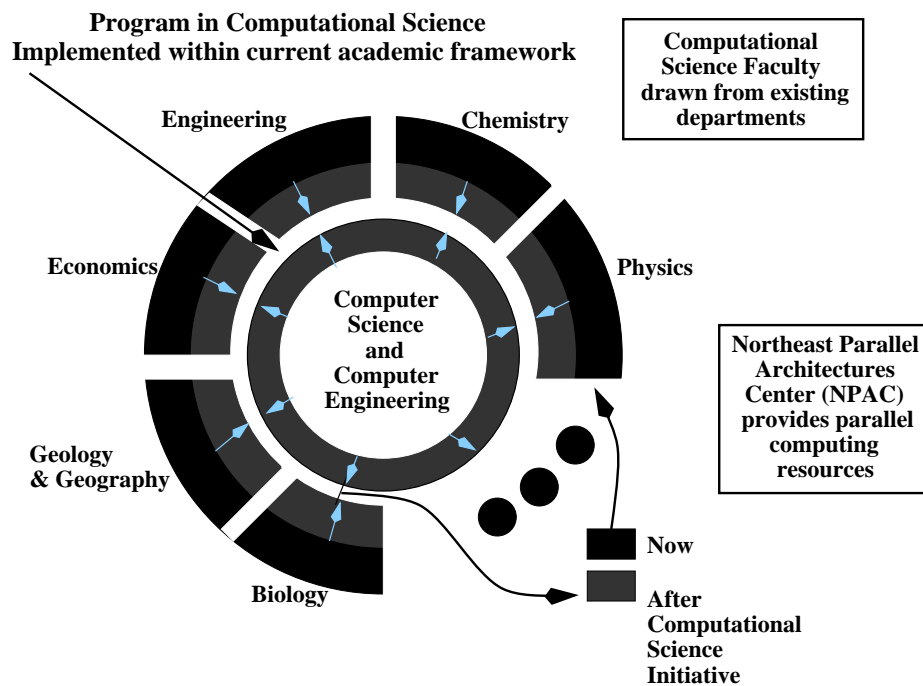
Program in Computational Science
Implemented within current academic framework

Computational Science Faculty drawn from existing departments

Engineering

Chemistry

Economics

Physics

Computer Science and Computer Engineering

Northeast Parallel Architectures Center (NPAC) provides parallel computing resources

Geology & Geography

Biology

Now

After Computational Science Initiative